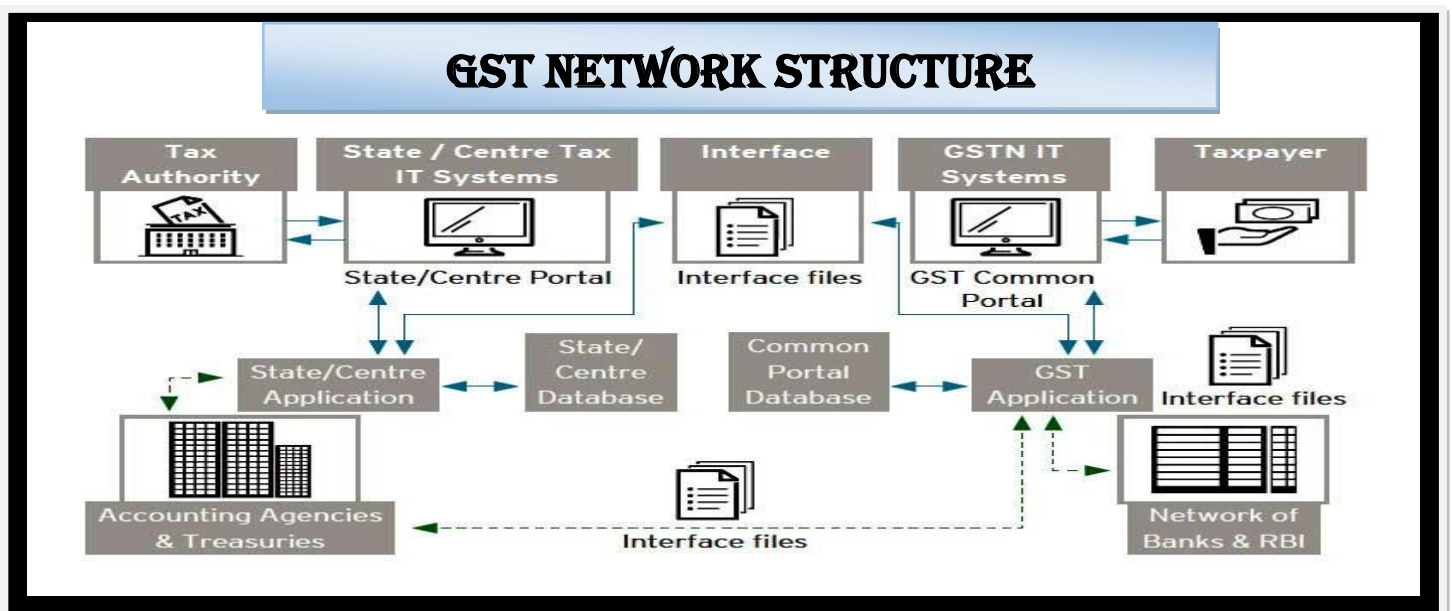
GST NETWORK STRUCTURE

Tax Authority

TAX

State / Centre Tax IT Systems

State/Centre Portal

Interface

Interface files

GSTN IT Systems

GST Common Portal

Taxpayer

State/Centre Application

State/ Centre Database

Common Portal Database

GST Application

Interface files

Accounting Agencies & Treasuries

Interface files

Network of Banks & RBI